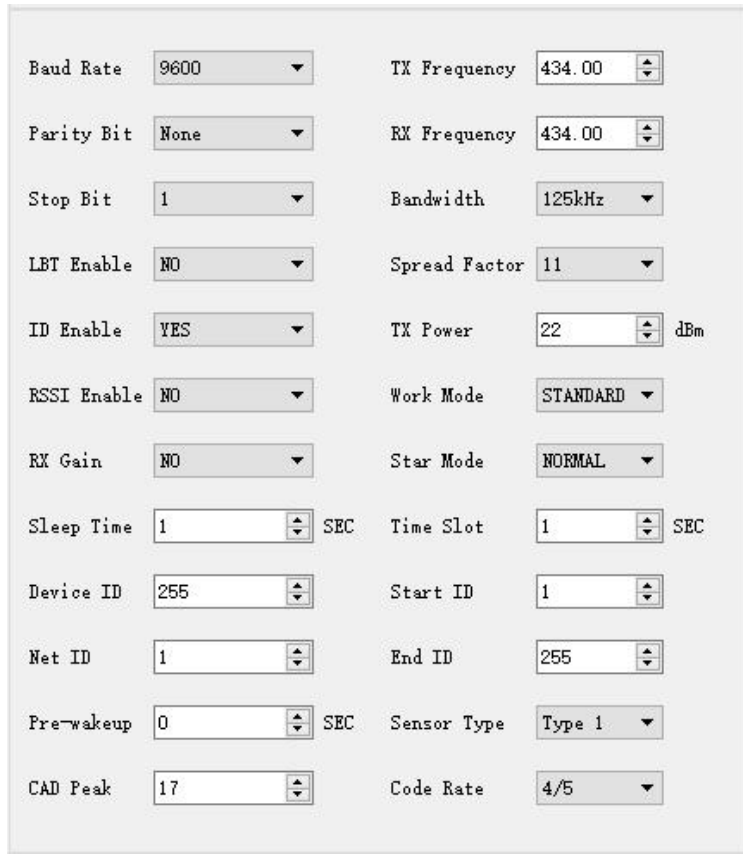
Baud Rate 9600
TX Frequency 434.00

Parity Bit None
RX Frequency 434.00

Stop Bit 1
Bandwidth 125kHz

LBT Enable NO
Spread Factor 11

ID Enable YES
TX Power 22 dBm

RSSI Enable NO
Work Mode STANDARD

RX Gain NO
Star Mode NORMAL

Sleep Time 1 SEC
Time Slot 1 SEC

Device ID 255
Start ID 1

Net ID 1
End ID 255

Pre-wakeup 0 SEC
Sensor Type Type 1

CAD Peak 17
Code Rate 4/5